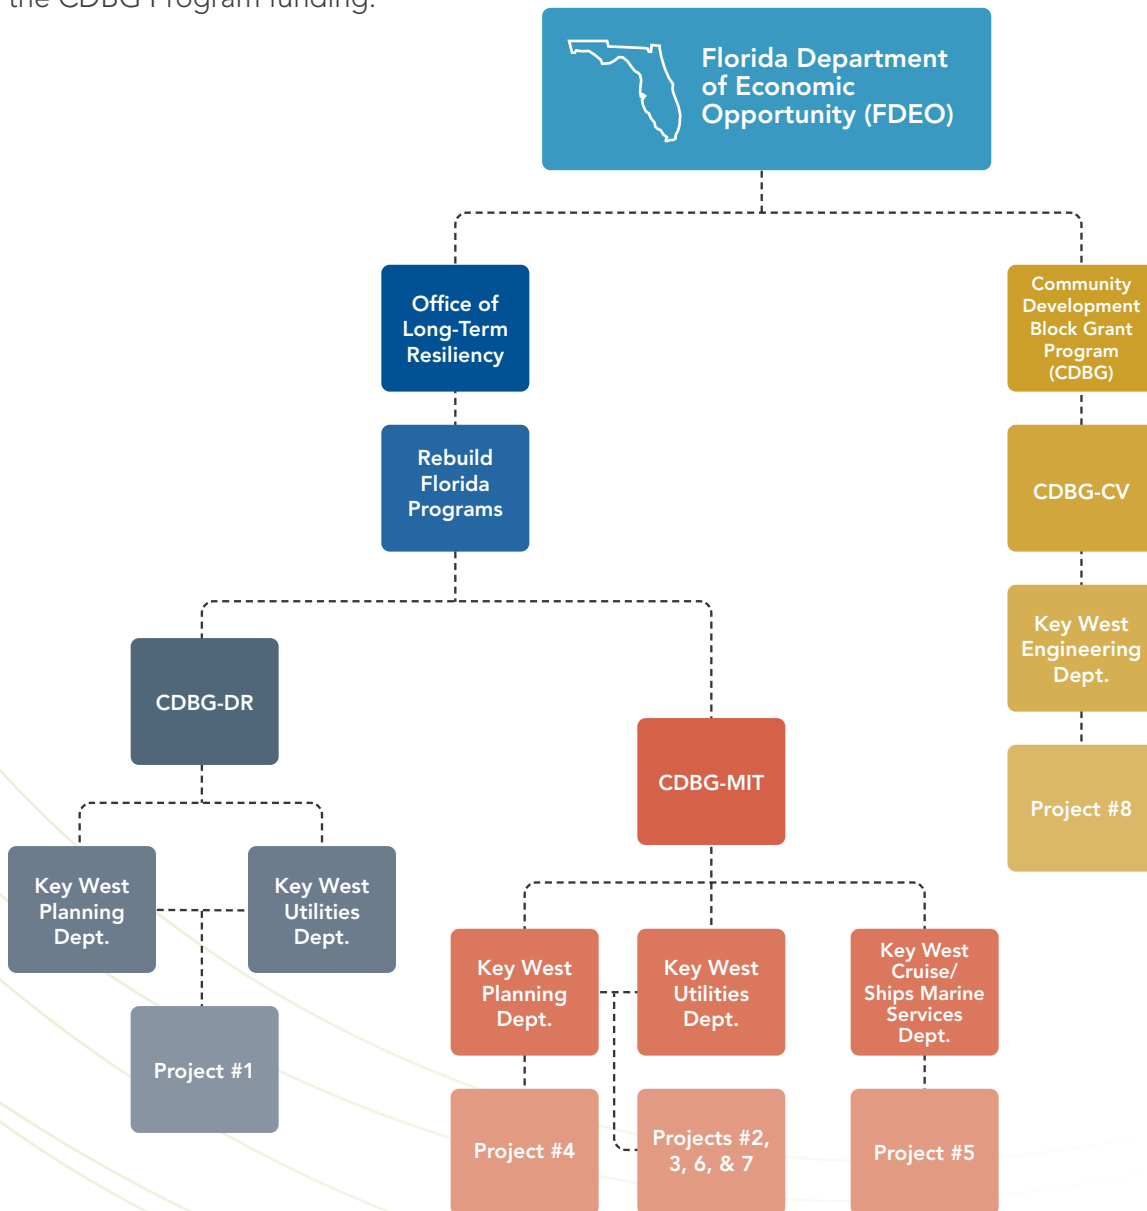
the CDBG Program funding.

Florida Department of Economic Opportunity (FDEO)

Office of Long-Term Resiliency

Rebuild Florida Programs

Community Development Block Grant Program (CDBG)

CDBG-CV

Key West Engineering Dept.

Project #8

CDBG-DR

Key West Planning Dept.

Key West Utilities Dept.

Project #1

CDBG-MIT

Key West Planning Dept.

Key West Utilities Dept.

Key West Cruise/ Ships Marine Services Dept.

Project #4

Projects #2, 3, 6, & 7

Project #5